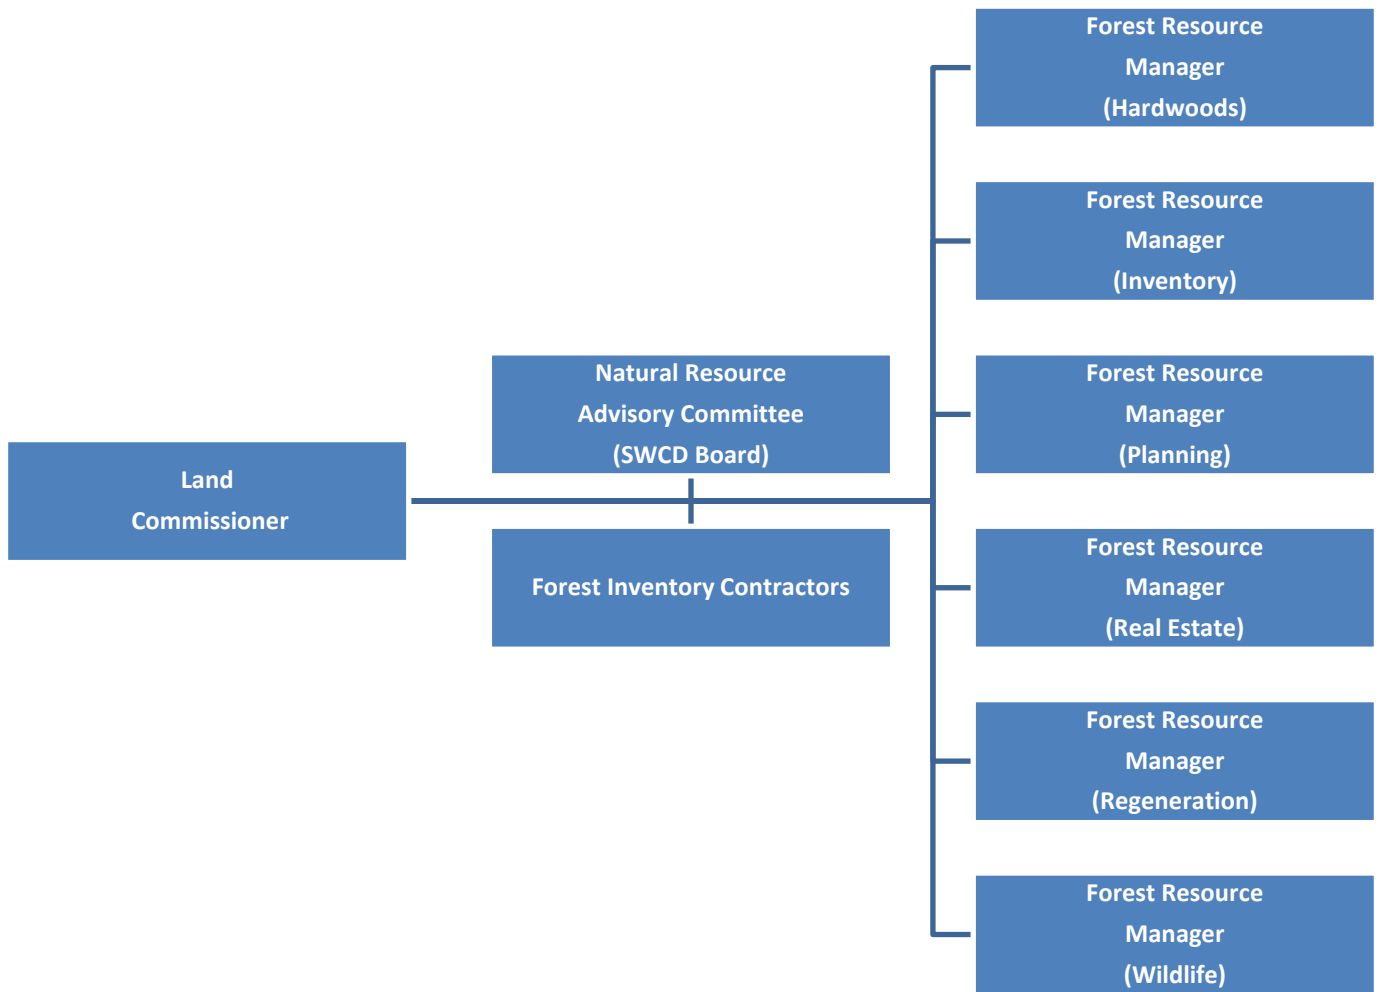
Land Commissioner

Natural Resource Advisory Committee (SWCD Board)

Forest Inventory Contractors

Forest Resource Manager (Hardwoods)

Forest Resource Manager (Inventory)

Forest Resource Manager (Planning)

Forest Resource Manager (Real Estate)

Forest Resource Manager (Regeneration)

Forest Resource Manager (Wildlife)